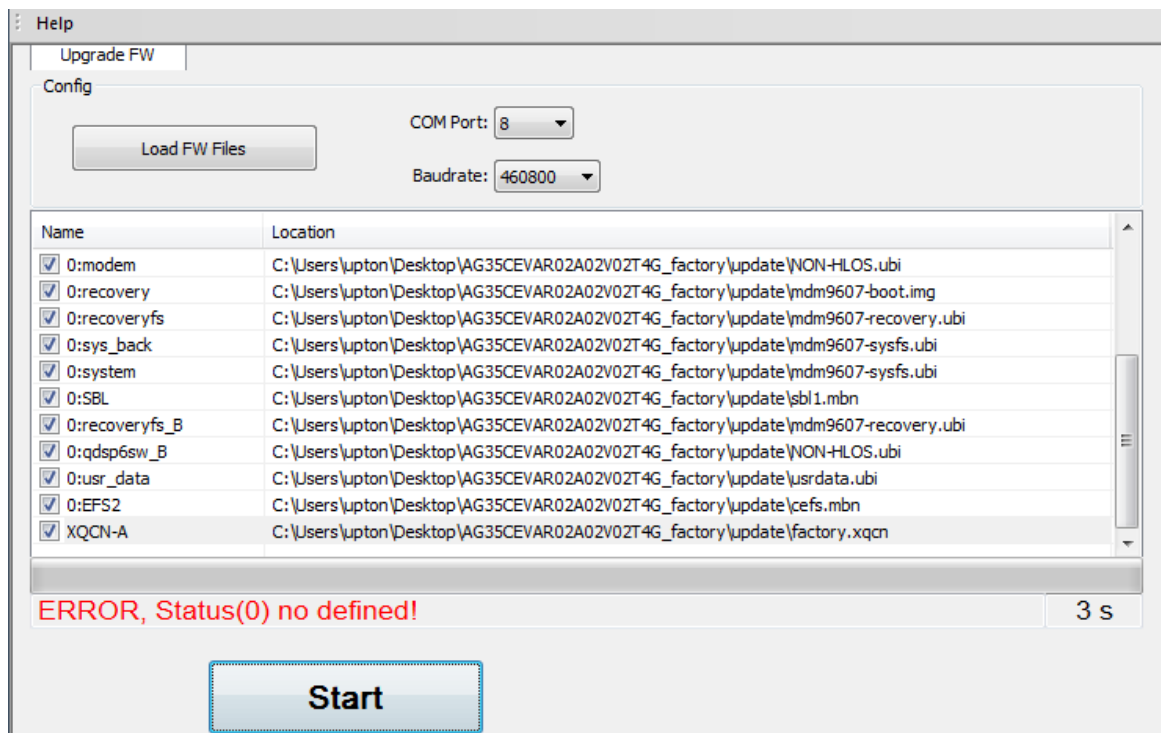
Help

Upgrade FW

Config

Load FW Files

COM Port: 8

Baudrate: 460800

| Name | Location |
|---|---|
| 0:modem | C:\Users\upton\Desktop\AG35CEVAR02A02V02T4G_factory\update\NON-HLOS.ubi |
| 0:recovery | C:\Users\upton\Desktop\AG35CEVAR02A02V02T4G_factory\update\mdm9607-boot.img |
| 0:recoveryfs | C:\Users\upton\Desktop\AG35CEVAR02A02V02T4G_factory\update\mdm9607-recovery.ubi |
| 0:sys_back | C:\Users\upton\Desktop\AG35CEVAR02A02V02T4G_factory\update\mdm9607-sysfs.ubi |
| 0:system | C:\Users\upton\Desktop\AG35CEVAR02A02V02T4G_factory\update\mdm9607-sysfs.ubi |
| 0:SBL | C:\Users\upton\Desktop\AG35CEVAR02A02V02T4G_factory\update\sbl1.mbn |
| 0:recoveryfs_B | C:\Users\upton\Desktop\AG35CEVAR02A02V02T4G_factory\update\mdm9607-recovery.ubi |
| 0:qdsp6sw_B | C:\Users\upton\Desktop\AG35CEVAR02A02V02T4G_factory\update\NON-HLOS.ubi |
| 0:usr_data | C:\Users\upton\Desktop\AG35CEVAR02A02V02T4G_factory\update\usrdata.ubi |
| 0:EFS2 | C:\Users\upton\Desktop\AG35CEVAR02A02V02T4G_factory\update\cefs.mbn |
| XQCN-A | C:\Users\upton\Desktop\AG35CEVAR02A02V02T4G_factory\update\factory.xqcn |

ERROR, Status(0) no defined!

3 s

Start